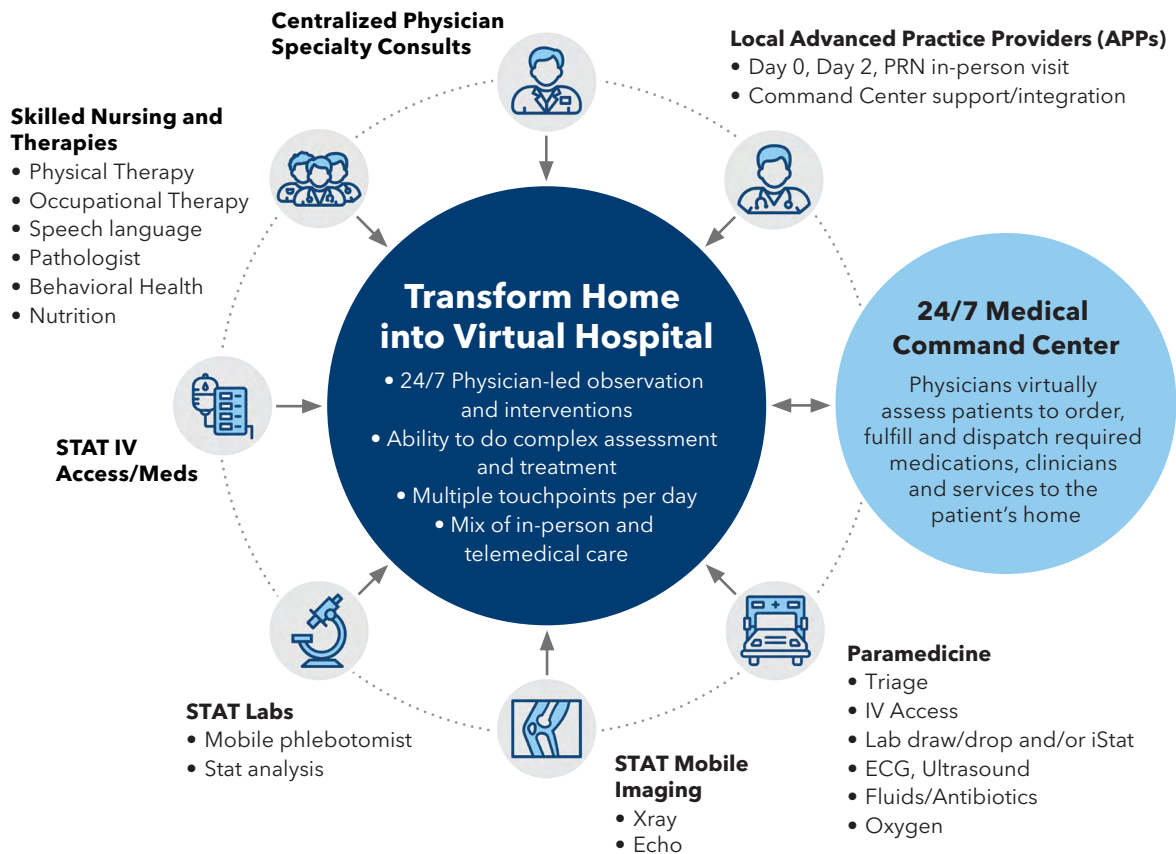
Centralized Physician Specialty Consults

Local Advanced Practice Providers (APPs)
• Day 0, Day 2, PRN in-person visit
• Command Center support/integration

Skilled Nursing and Therapies
• Physical Therapy
• Occupational Therapy
• Speech language
• Pathologist
• Behavioral Health
• Nutrition

Transform Home into Virtual Hospital
• 24/7 Physician-led observation and interventions
• Ability to do complex assessment and treatment
• Multiple touchpoints per day
• Mix of in-person and telemedical care

24/7 Medical Command Center
Physicians virtually assess patients to order, fulfill and dispatch required medications, clinicians and services to the patient's home

STAT IV Access/Meds

Paramedicine
• Triage
• IV Access
• Lab draw/drop and/or iStat
• ECG, Ultrasound
• Fluids/Antibiotics
• Oxygen

STAT Labs
• Mobile phlebotomist
• Stat analysis

STAT Mobile Imaging
• Xray
• Echo